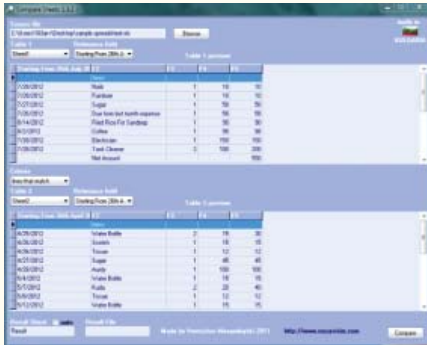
Compare Sheets 1.3.2

Source file
C:\Users\...\Desktop\sample spreadsheet.xls	Browse

Table 1	Reference field
Sheet1	Starting From 26th Ju

Table 1 preview

| Starting From 26th July 20 | F2 | F3 | F4 |
|---|---|---|---|
| | Item | | |
| 7/26/2012 | Rent | 1 | 10 | 10 |
| 7/28/2012 | Furniture | 1 | 15 | 15 |
| 7/28/2012 | Sugar | 1 | 50 | 50 |
| 7/30/2012 | Due from last month expense | 1 | 50 | 50 |
| 8/14/2012 | Fried Rice For Sandeep | 1 | 30 | 30 |
| 8/3/2012 | Coffee | 1 | 90 | 90 |
| 7/30/2012 | Electrician | 1 | 150 | 150 |
| 7/30/2012 | Tank Cleaner | 1 | 300 | 300 |
| | Net Amount | | | 990 |

Column
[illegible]

Table 2	Reference field
Sheet2	Starting From 26th A

Table 2 preview

| Starting From 26th April 2 | F2 | F3 | F4 |
|---|---|---|---|
| | Item | | |
| 4/26/2012 | Water Bottle | 2 | 15 | 30 |
| 4/26/2012 | Scooter | 1 | 15 | 15 |
| 4/26/2012 | Tissue | 1 | 12 | 12 |
| 4/27/2012 | Sugar | 1 | 45 | 45 |
| 4/28/2012 | Aunty | 1 | 100 | 100 |
| 5/4/2012 | Water Bottle | 1 | 15 | 15 |
| 5/7/2012 | Fruits | 2 | 20 | 40 |
| 5/8/2012 | Tissue | 1 | 12 | 12 |
| 5/12/2012 | Water Bottle | 1 | 15 | 15 |

Result Sheet	Result File
Result

Made by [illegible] 2013	http://www.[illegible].com	Compare